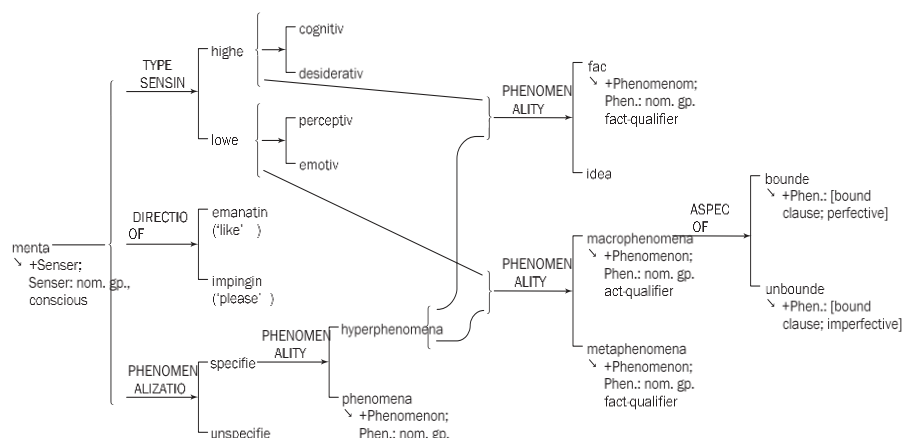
menta
↘ +Senser;
Senser: nom. gp., conscious

TYPE SENSIN

highe

cognitiv

desiderativ

lowe

perceptiv

emotiv

DIRECTIO OF

emanatin ('like' )

impingin ('please' )

PHENOMEN ALIZATIO

specifie

unspecifie

PHENOMEN ALITY

hyperphenomena

phenomena
↘ +Phenomenon;
Phen.: nom. gp.

PHENOMEN ALITY

fac
↘ +Phenomenom;
Phen.: nom. gp.
fact-qualifier

idea

PHENOMEN ALITY

macrophenomena
↘ +Phenomenon;
Phen.: nom. gp.
act-qualifier

metaphenomena
↘ +Phenomenon;
Phen.: nom. gp.
fact-qualifier

ASPEC OF

bounde
↘ +Phen.: [bound clause; perfective]

unbounde
↘ +Phen.: [bound clause; imperfective]